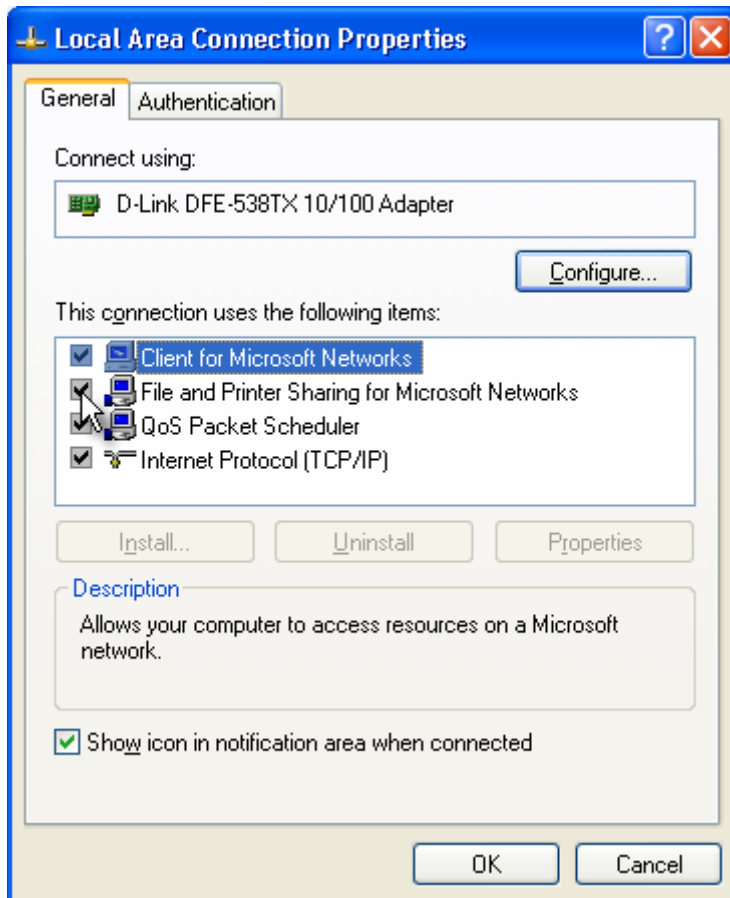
Local Area Connection Properties

General | Authentication

Connect using:

D-Link DFE-538TX 10/100 Adapter

Configure...

This connection uses the following items:

Client for Microsoft Networks
File and Printer Sharing for Microsoft Networks
QoS Packet Scheduler
Internet Protocol (TCP/IP)

Install... | Uninstall | Properties

Description

Allows your computer to access resources on a Microsoft network.

Show icon in notification area when connected

OK | Cancel